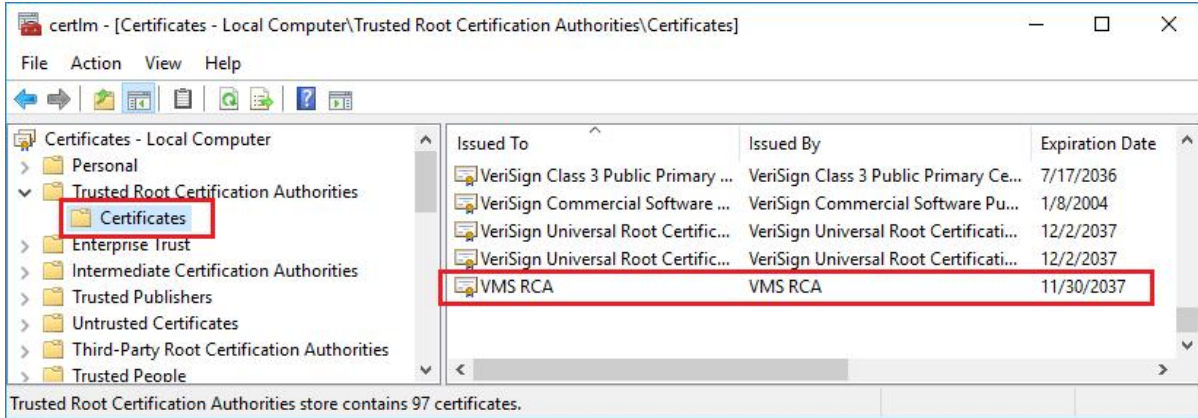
certlm - [Certificates - Local Computer\Trusted Root Certification Authorities\Certificates]

File Action View Help

Certificates - Local Computer
Personal
Trusted Root Certification Authorities
Certificates
Enterprise Trust
Intermediate Certification Authorities
Trusted Publishers
Untrusted Certificates
Third-Party Root Certification Authorities
Trusted People

| Issued To | Issued By | Expiration Date |
|---|---|---|
| VeriSign Class 3 Public Primary ... | VeriSign Class 3 Public Primary Ce... | 7/17/2036 |
| VeriSign Commercial Software ... | VeriSign Commercial Software Pu... | 1/8/2004 |
| VeriSign Universal Root Certific... | VeriSign Universal Root Certificati... | 12/2/2037 |
| VeriSign Universal Root Certific... | VeriSign Universal Root Certificati... | 12/2/2037 |
| VMS RCA | VMS RCA | 11/30/2037 |

Trusted Root Certification Authorities store contains 97 certificates.